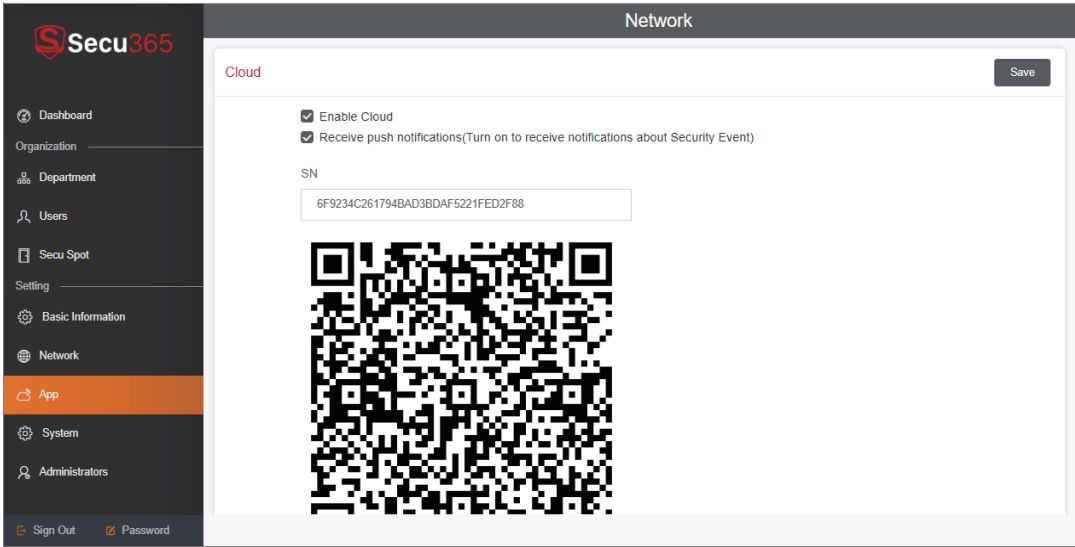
Secu365

Dashboard
Organization
Department
Users
Secu Spot
Setting
Basic Information
Network
App
System
Administrators

Sign Out
Password

Network

Cloud

Save

Enable Cloud
Receive push notifications(Turn on to receive notifications about Security Event)

SN

6F9234C261794BAD3BDAF5221FED2F88